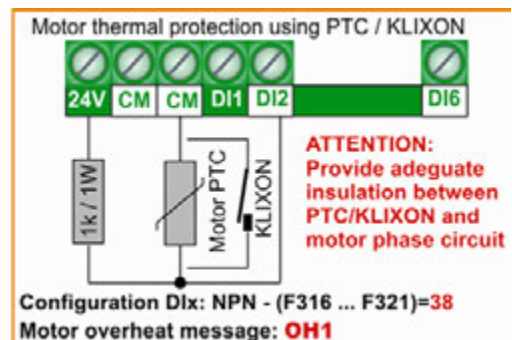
Motor thermal protection using PTC / KLIXON

24V CM CM DI1 DI2 DI6

1k / 1W

Motor PTC

KLIXON

ATTENTION:
Provide adeguate insulation between PTC/KLIXON and motor phase circuit

Configuration DIx: NPN - (F316 ... F321)=38
Motor overheat message: OH1